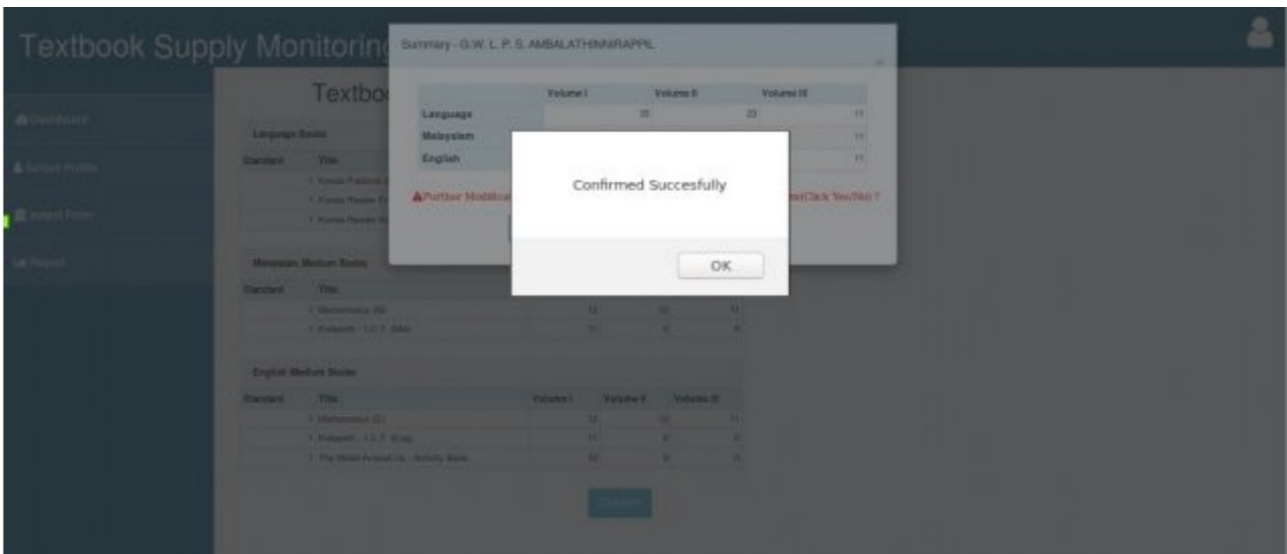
Textbook Supply Monitoring

Summary - G.W. L. P. S. AMBALATHINNIRAPPIL

Dashboard

School Profile

Indent Form

Report

Textbo

Language Books

Standard Title

| | Volume I | Volume II | Volume III |
|---|---|---|---|
| Language | 35 | 23 | 11 |
| Malayalam | | | 11 |
| English | | | 11 |

Further Modification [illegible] (Click Yes/No) ?

Confirmed Succesfully

OK

Malayalam Medium Books

Standard Title

1 Mathematics (M) 12 12 11

1 Kalippetti - I.C.T. (Mal) 11 8 8

English Medium Books

| Standard | Title | Volume I | Volume II | Volume III |
|---|---|---|---|---|
| | 1 Mathematics (E) | 12 | 10 | 11 |
| | 1 Kalippetti - I.C.T. (Eng) | 11 | 8 | 8 |
| | 1 The World Around Us - Activity Book | 12 | 8 | 8 |

Confirm